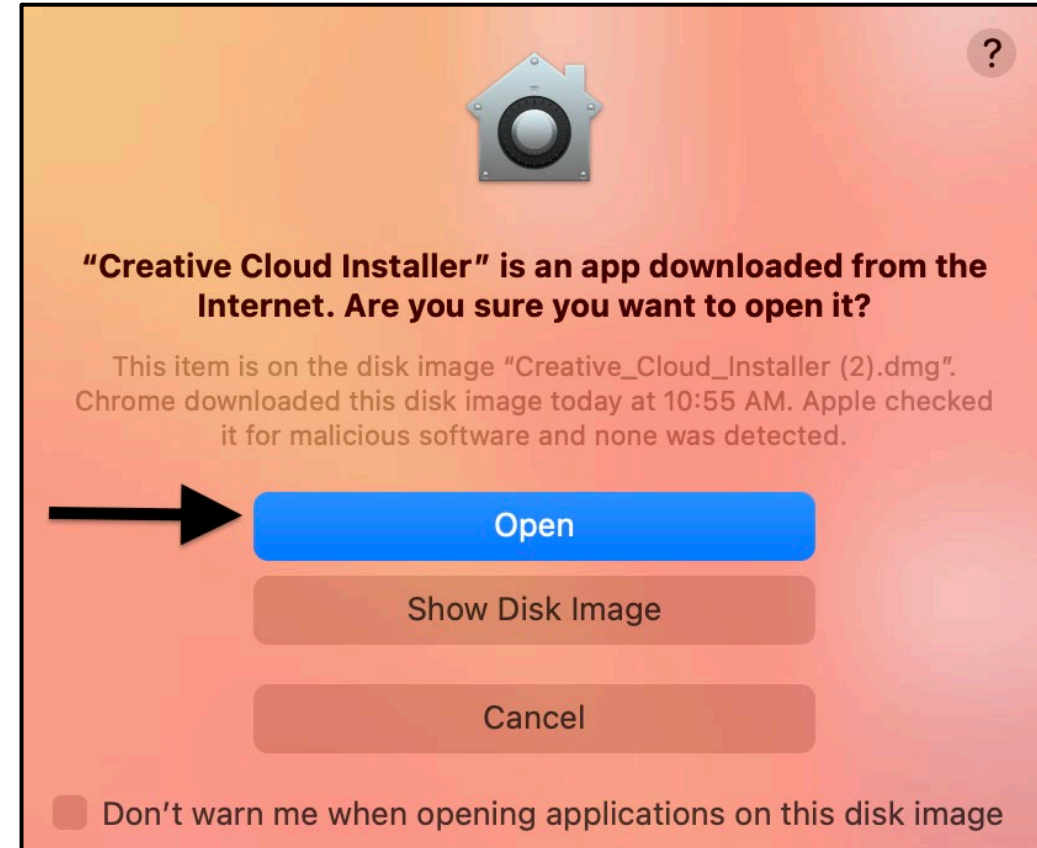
?

“Creative Cloud Installer” is an app downloaded from the Internet. Are you sure you want to open it?

This item is on the disk image “Creative_Cloud_Installer (2).dmg”. Chrome downloaded this disk image today at 10:55 AM. Apple checked it for malicious software and none was detected.

Open

Show Disk Image

Cancel

Don’t warn me when opening applications on this disk image